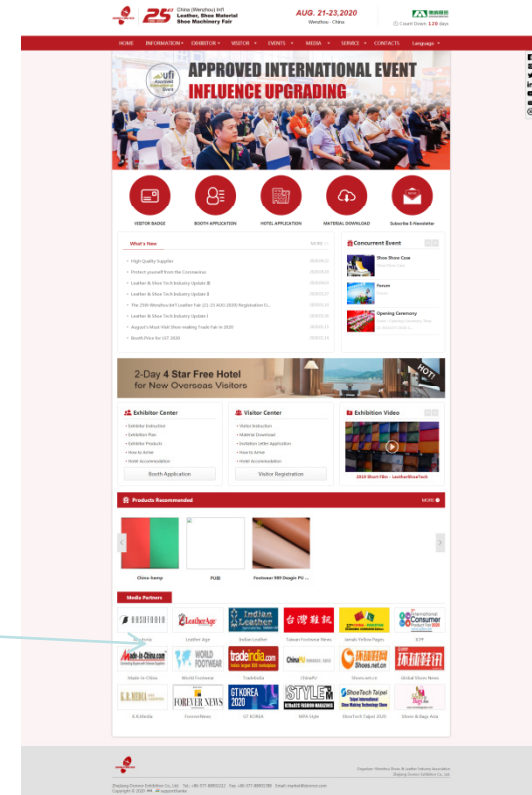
25th China (Wenzhou) Int'l Leather, Shoe Material Shoe Machinery Fair

AUG. 21-23,2020
Wenzhou · China

Count Down 120 days

HOME INFORMATION EXHIBITOR VISITOR EVENTS MEDIA SERVICE CONTACTS Language

ufi Approved International Event

APPROVED INTERNATIONAL EVENT
INFLUENCE UPGRADING

VISITOR BADGE
BOOTH APPLICATION
HOTEL APPLICATION
MATERIAL DOWNLOAD
Subscribe E-Newsletter

What's New
MORE

High Quality Supplier
Protect yourself from the Coronavirus
Leather & Shoe Tech Industry Update III
Leather & Shoe Tech Industry Update II
The 25th Wenzhou Int'l Leather Fair (21-23 AUG 2020) Registration O...
Leather & Shoe Tech Industry Update I
August's Must Visit Shoe-making Trade Fair in 2020
Booth Price for LST 2020

Concurrent Event
Shoe Show Case
Forum
Opening Ceremony

2-Day 4 Star Free Hotel for New Overseas Visitors
HOT

Exhibitor Center
Exhibitor Induction
Exhibition Plan
Exhibitor Products
How to Arrive
Hotel Accommodation
Booth Application

Visitor Center
Visitor Induction
Material Download
Invitation Letter Application
How to Arrive
Hotel Accommodation
Visitor Registration

Exhibition Video
2019 Short Film - LeatherShoeTech

Products Recommended
MORE

China-hemp
PUB
Footwear-989-Design PU ...

Media Partners

Leather Age
Indian Leather
Taiwan Footwear News
Jamaki Yellow Pages
ICP
Made-in-China
World Footwear
TradeIndia
ChinaPU
Shoes.net.cn
Global Shoes News
K.B.Media
Forever NEWS
GT KOREA
MPB Style
ShoeTech Taipei 2020
Shoes & Bags Asia

Copyright © 2020